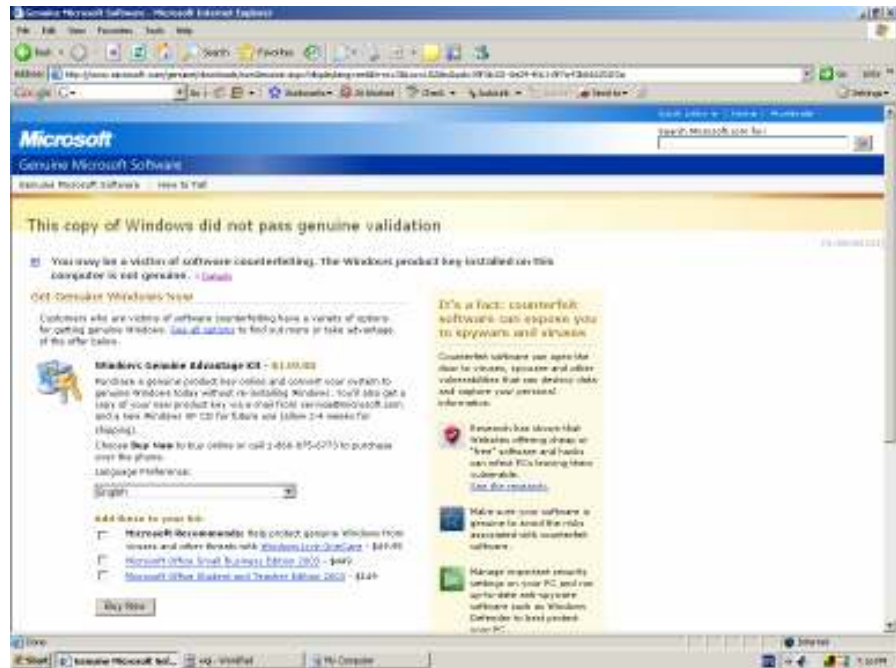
Genuine Microsoft Software - Microsoft Internet Explorer

File Edit View Favorites Tools Help

Back Search Favorites

Address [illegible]

Google G-

Microsoft

Genuine Microsoft Software

Search Microsoft.com for:

Genuine Microsoft Software | How to Tell

This copy of Windows did not pass genuine validation

You may be a victim of software counterfeiting. The Windows product key installed on this computer is not genuine. Details

Get Genuine Windows Now

Customers who are victims of software counterfeiting have a variety of options for getting genuine Windows. See all options to find out more or take advantage of the offer below.

Windows Genuine Advantage Kit - $149.00

Purchase a genuine product key online and convert your system to genuine Windows today without re-installing Windows. You'll also get a copy of your new product key via e-mail from service@microsoft.com and a new Windows XP CD for future use (allow 2-4 weeks for shipping).

Choose Buy Now to buy online or call 1-866-875-0773 to purchase over the phone.

Language Preference:

English

Add these to your kit:

Microsoft Recommends: Help protect genuine Windows from viruses and other threats with Windows Live OneCare - $49.95

Microsoft Office Small Business Edition 2003 - $449

Microsoft Office Student and Teacher Edition 2003 - $149

Buy Now

It's a fact: counterfeit software can expose you to spyware and viruses

Counterfeit software can open the door to viruses, spyware and other vulnerabilities that can destroy data and capture your personal information.

Research has shown that Websites offering cheap or "free" software and hacks can infect PCs leaving them vulnerable. See the research.

Make sure your software is genuine to avoid the risks associated with counterfeit software.

Manage important security settings on your PC, and run up-to-date anti-spyware software such as Windows Defender to best protect your PC.

Done

Internet

Start | Genuine Microsoft Sof... | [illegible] - WordPad | My Computer